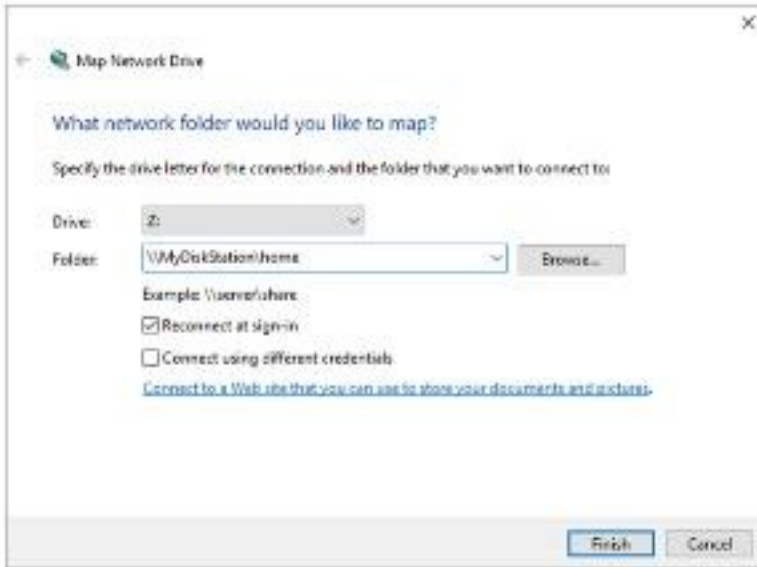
×

Map Network Drive

What network folder would you like to map?

Specify the drive letter for the connection and the folder that you want to connect to:

Drive: Z:

Folder: \\MyDiskStation\home Browse...

Example: \\server\share

Reconnect at sign-in

Connect using different credentials

Connect to a Web site that you can use to store your documents and pictures.

Finish Cancel